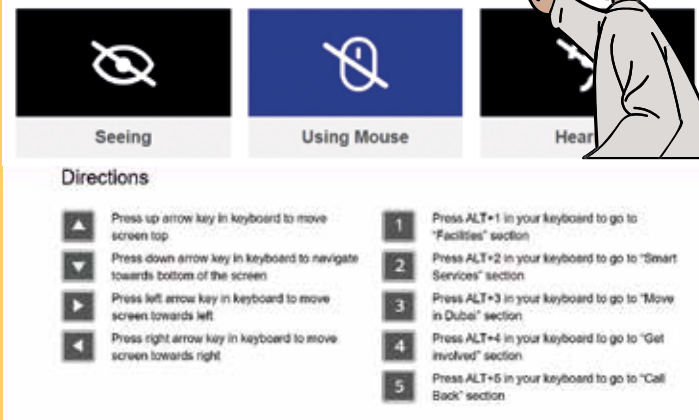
Seeing

Using Mouse

Hear

Directions

Press up arrow key in keyboard to move screen top

Press down arrow key in keyboard to navigate towards bottom of the screen

Press left arrow key in keyboard to move screen towards left

Press right arrow key in keyboard to move screen towards right

1 Press ALT+1 in your keyboard to go to "Facilities" section

2 Press ALT+2 in your keyboard to go to "Smart Services" section

3 Press ALT+3 in your keyboard to go to "Move in Dubai" section

4 Press ALT+4 in your keyboard to go to "Get involved" section

5 Press ALT+5 in your keyboard to go to "Call Back" section